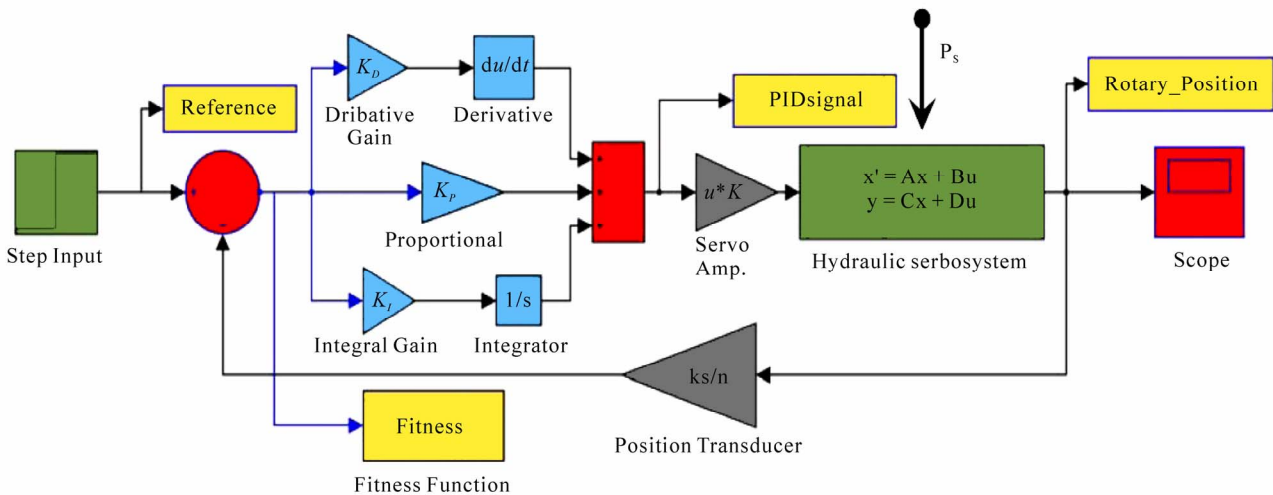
$K_D$
Dribative Gain

du/dt
Derivative

$P_S$

Reference

PIDsignal

Rotary_Position

Step Input

-

$K_P$
Proportional

$u^*K$
Servo Amp.

x' = Ax + Bu
y = Cx + Du
Hydraulic serbosystem

Scope

$K_I$
Integral Gain

1/s
Integrator

ks/n
Position Transducer

Fitness
Fitness Function